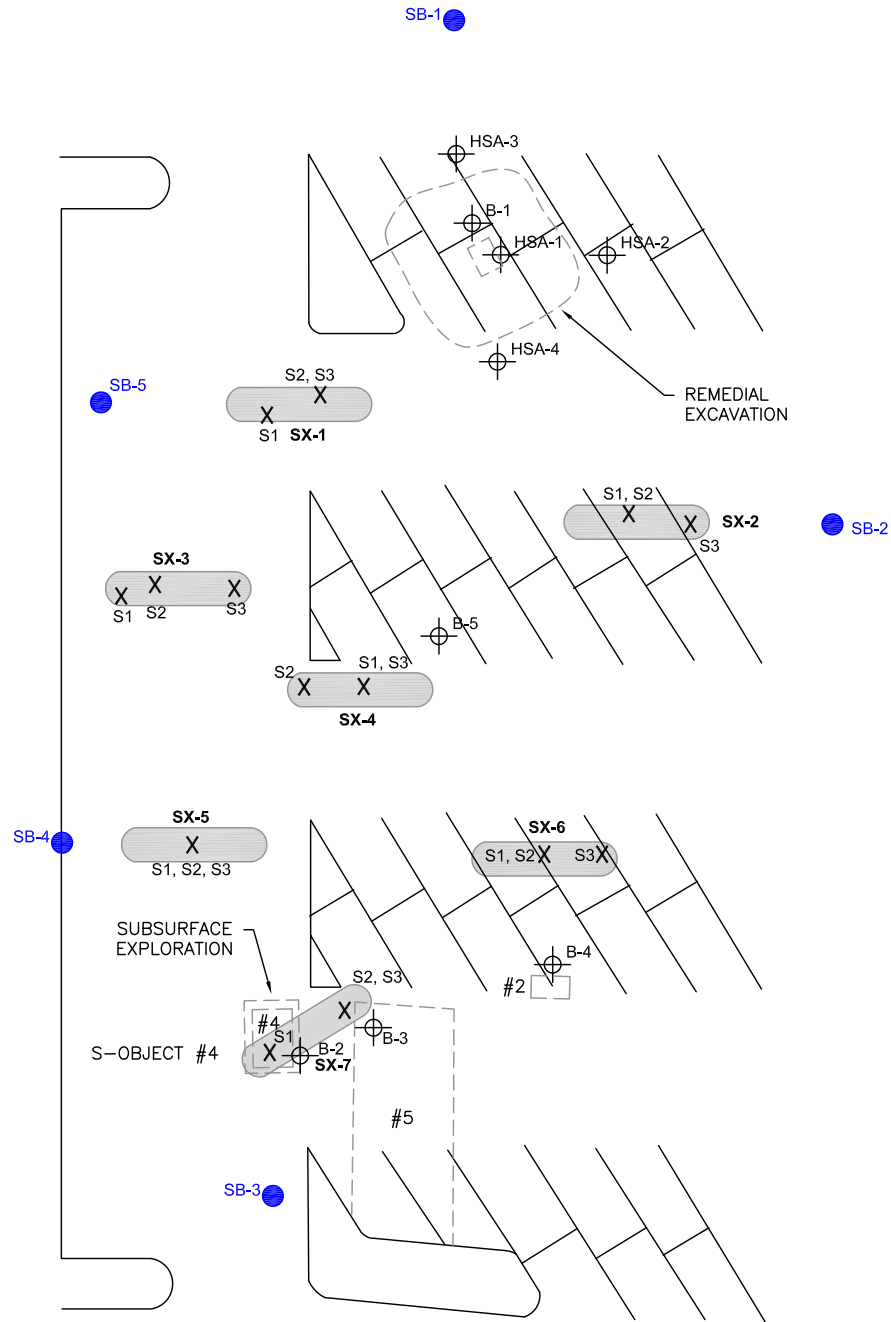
SB-1

HSA-3

B-1

HSA-1

HSA-2

HSA-4

REMEDIAL EXCAVATION

SB-5

S2, S3

S1 SX-1

S1, S2

SX-2

S3

SB-2

SX-3

S1 S2 S3

B-5

S2

S1, S3

SX-4

SB-4

SX-5

S1, S2, S3

SX-6

S1, S2 S3

SUBSURFACE EXPLORATION

B-4

#2

S2, S3

#4

S1

B-3

S-OBJECT #4

B-2

SX-7

#5

SB-3